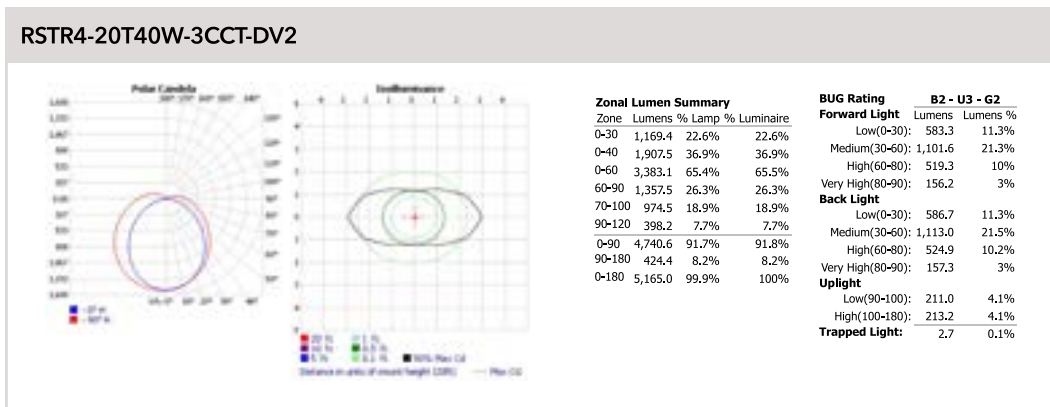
RSTR4-20T40W-3CCT-DV2

Polar Candela

Isoilluminance

Zonal Lumen Summary

| Zone | Lumens | % Lamp | % Luminaire |
|---|---|---|---|
| 0-30 | 1,169.4 | 22.6% | 22.6% |
| 0-40 | 1,907.5 | 36.9% | 36.9% |
| 0-60 | 3,383.1 | 65.4% | 65.5% |
| 60-90 | 1,357.5 | 26.3% | 26.3% |
| 70-100 | 974.5 | 18.9% | 18.9% |
| 90-120 | 398.2 | 7.7% | 7.7% |
| 0-90 | 4,740.6 | 91.7% | 91.8% |
| 90-180 | 424.4 | 8.2% | 8.2% |
| 0-180 | 5,165.0 | 99.9% | 100% |

| BUG Rating | B2 - U3 - G2 | |
|---|---|---|
| Forward Light | Lumens | Lumens % |
| Low(0-30): | 583.3 | 11.3% |
| Medium(30-60): | 1,101.6 | 21.3% |
| High(60-80): | 519.3 | 10% |
| Very High(80-90): | 156.2 | 3% |
| Back Light | | |
| Low(0-30): | 586.7 | 11.3% |
| Medium(30-60): | 1,113.0 | 21.5% |
| High(60-80): | 524.9 | 10.2% |
| Very High(80-90): | 157.3 | 3% |
| Uplight | | |
| Low(90-100): | 211.0 | 4.1% |
| High(100-180): | 213.2 | 4.1% |
| Trapped Light: | 2.7 | 0.1% |

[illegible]